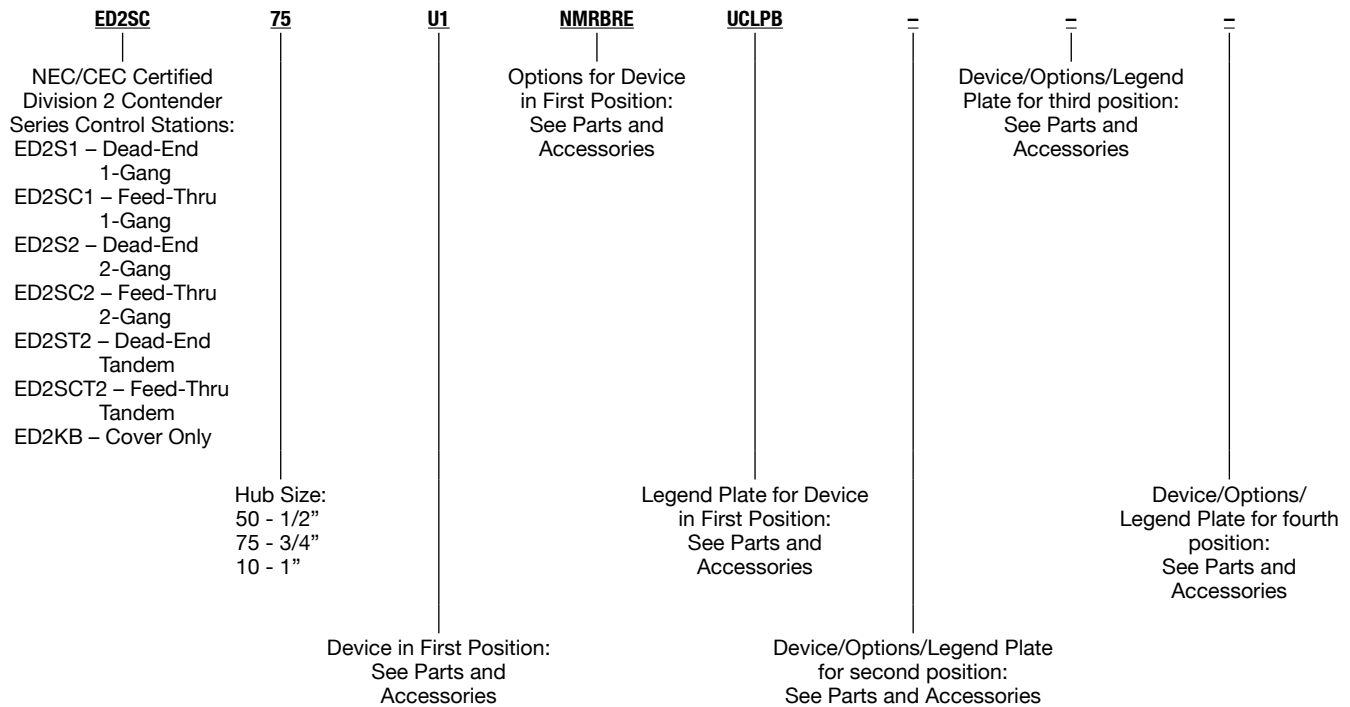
ED2SC 75 U1 NMRBRE UCLPB – – –

NEC/CEC Certified Division 2 Contender Series Control Stations:
ED2S1 – Dead-End 1-Gang
ED2SC1 – Feed-Thru 1-Gang
ED2S2 – Dead-End 2-Gang
ED2SC2 – Feed-Thru 2-Gang
ED2ST2 – Dead-End Tandem
ED2SCT2 – Feed-Thru Tandem
ED2KB – Cover Only

Options for Device in First Position: See Parts and Accessories

Device/Options/Legend Plate for third position: See Parts and Accessories

Hub Size:
50 - 1/2"
75 - 3/4"
10 - 1"

Legend Plate for Device in First Position: See Parts and Accessories

Device/Options/ Legend Plate for fourth position: See Parts and Accessories

Device in First Position: See Parts and Accessories

Device/Options/Legend Plate for second position: See Parts and Accessories